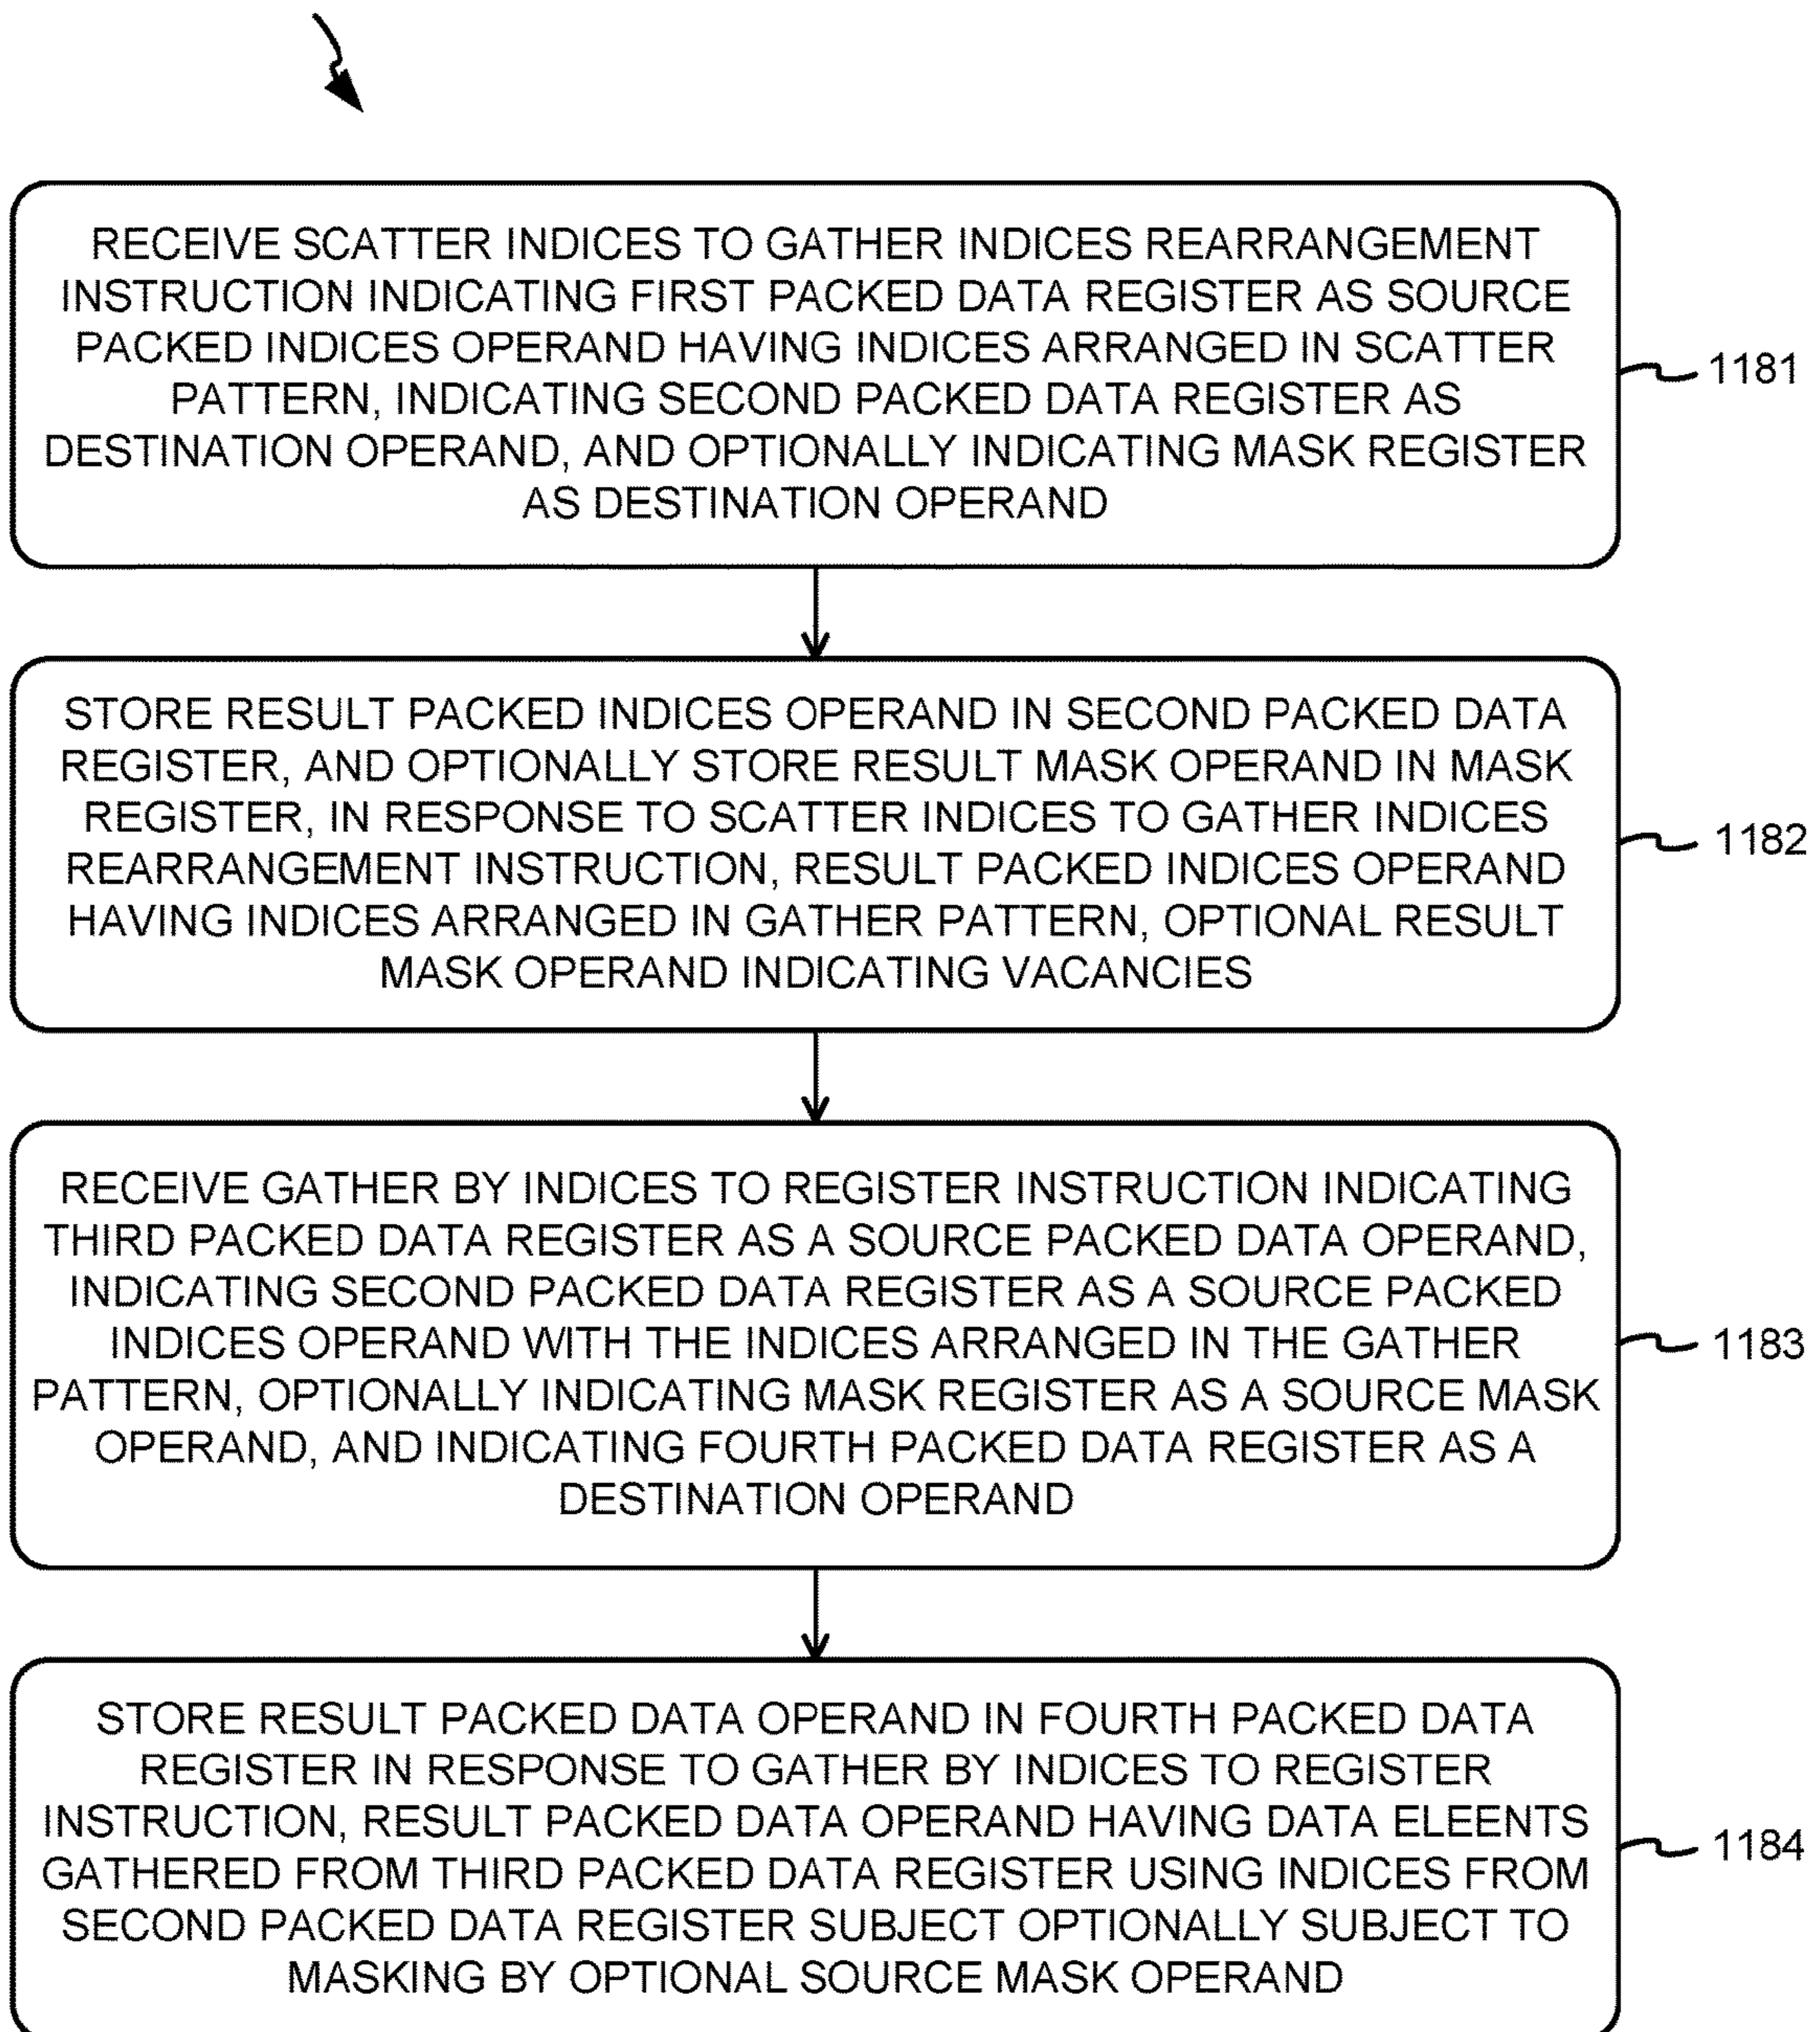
RECEIVE SCATTER INDICES TO GATHER INDICES REARRANGEMENT INSTRUCTION INDICATING FIRST PACKED DATA REGISTER AS SOURCE PACKED INDICES OPERAND HAVING INDICES ARRANGED IN SCATTER PATTERN, INDICATING SECOND PACKED DATA REGISTER AS DESTINATION OPERAND, AND OPTIONALLY INDICATING MASK REGISTER AS DESTINATION OPERAND

1181

STORE RESULT PACKED INDICES OPERAND IN SECOND PACKED DATA REGISTER, AND OPTIONALLY STORE RESULT MASK OPERAND IN MASK REGISTER, IN RESPONSE TO SCATTER INDICES TO GATHER INDICES REARRANGEMENT INSTRUCTION, RESULT PACKED INDICES OPERAND HAVING INDICES ARRANGED IN GATHER PATTERN, OPTIONAL RESULT MASK OPERAND INDICATING VACANCIES

1182

RECEIVE GATHER BY INDICES TO REGISTER INSTRUCTION INDICATING THIRD PACKED DATA REGISTER AS A SOURCE PACKED DATA OPERAND, INDICATING SECOND PACKED DATA REGISTER AS A SOURCE PACKED INDICES OPERAND WITH THE INDICES ARRANGED IN THE GATHER PATTERN, OPTIONALLY INDICATING MASK REGISTER AS A SOURCE MASK OPERAND, AND INDICATING FOURTH PACKED DATA REGISTER AS A DESTINATION OPERAND

1183

STORE RESULT PACKED DATA OPERAND IN FOURTH PACKED DATA REGISTER IN RESPONSE TO GATHER BY INDICES TO REGISTER INSTRUCTION, RESULT PACKED DATA OPERAND HAVING DATA ELEENTS GATHERED FROM THIRD PACKED DATA REGISTER USING INDICES FROM SECOND PACKED DATA REGISTER SUBJECT OPTIONALLY SUBJECT TO MASKING BY OPTIONAL SOURCE MASK OPERAND

1184